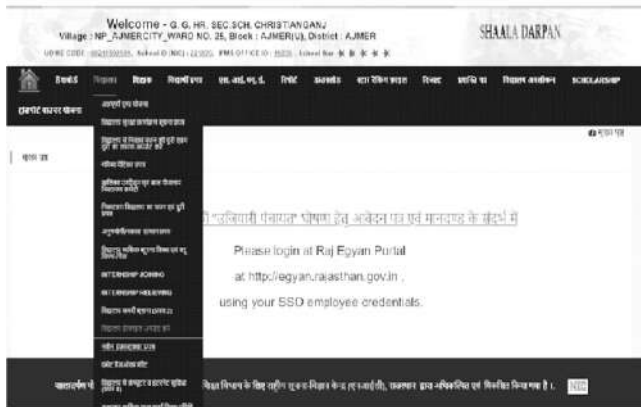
Welcome - G. G. HR. SEC.SCH. CHRISTIANGANJ
Village : NP_AJMERCITY_WARD NO. 25, Block : AJMER(U), District : AJMER
UDISE CODE : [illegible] School ID (NIC) : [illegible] PMS OFFICE ID : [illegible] School Star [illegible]

SHAALA DARPAN

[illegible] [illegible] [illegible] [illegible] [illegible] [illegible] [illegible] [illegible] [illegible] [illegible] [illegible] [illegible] SCHOLARSHIP

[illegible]

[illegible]

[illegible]

INTERNSHIP JOINING

INTERNSHIP RELIEVING

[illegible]

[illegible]

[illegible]

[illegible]

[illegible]

"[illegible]" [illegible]

Please login at Raj Egyan Portal

at http://egyan.rajasthan.gov.in ,

using your SSO employee credentials.

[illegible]

NIC